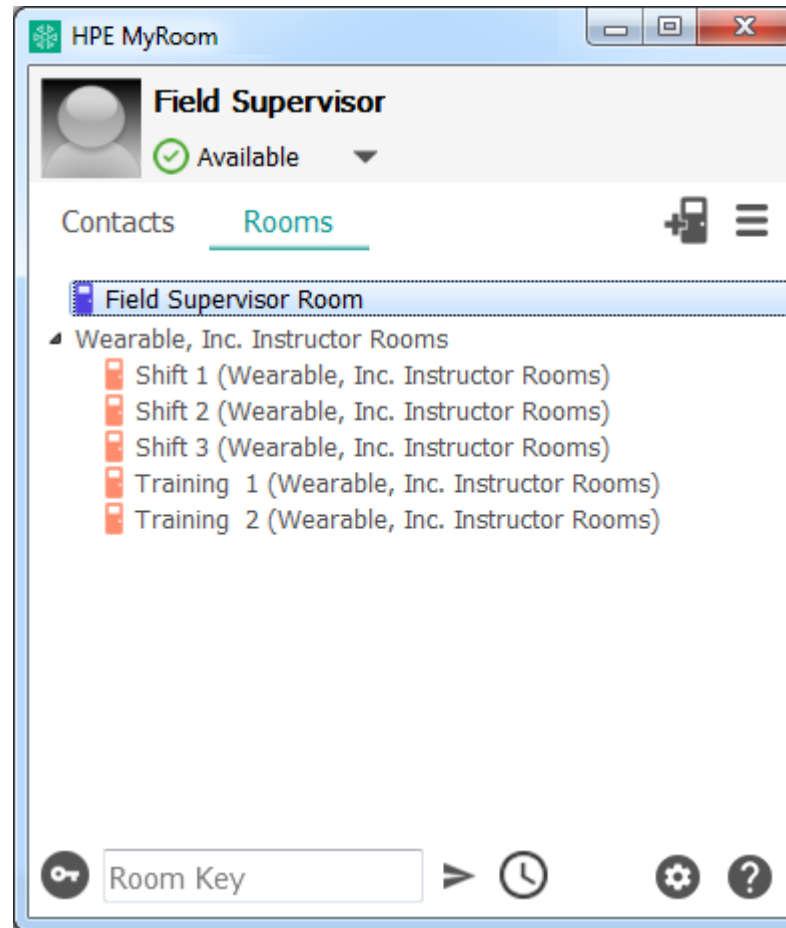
HPE MyRoom

Field Supervisor

Available

Contacts Rooms

Field Supervisor Room

Wearable, Inc. Instructor Rooms

Shift 1 (Wearable, Inc. Instructor Rooms)

Shift 2 (Wearable, Inc. Instructor Rooms)

Shift 3 (Wearable, Inc. Instructor Rooms)

Training 1 (Wearable, Inc. Instructor Rooms)

Training 2 (Wearable, Inc. Instructor Rooms)

Room Key